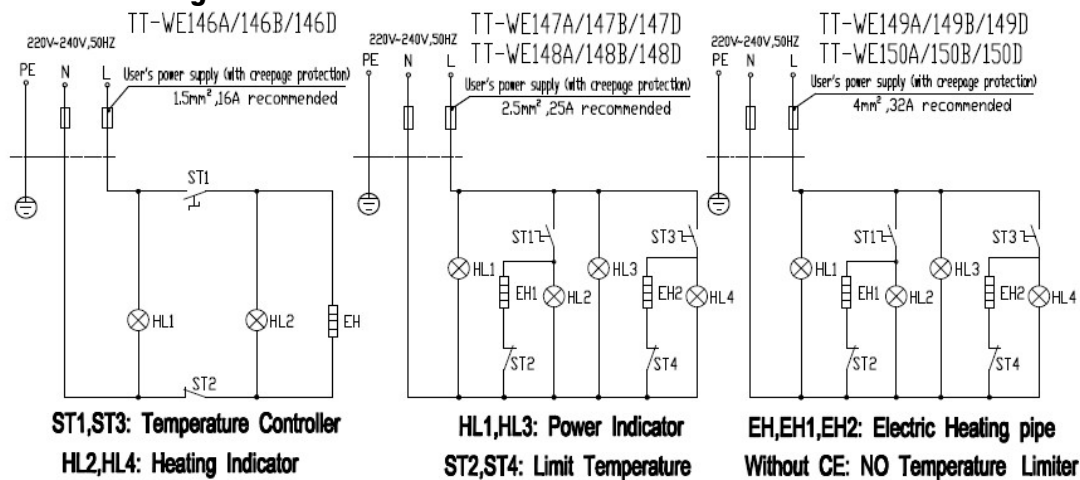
TT-WE146A/146B/146D
220V-240V,50HZ
PE N L
User's power supply (with creepage protection)
1.5mm², 16A recommended
ST1
HL1
HL2
EH
ST2

TT-WE147A/147B/147D
TT-WE148A/148B/148D
220V-240V,50HZ
PE N L
User's power supply (with creepage protection)
2.5mm², 25A recommended
ST1
ST3
HL1
EH1
HL2
HL3
EH2
HL4
ST2
ST4

TT-WE149A/149B/149D
TT-WE150A/150B/150D
220V-240V,50HZ
PE N L
User's power supply (with creepage protection)
4mm², 32A recommended
ST1
ST3
HL1
EH1
HL2
HL3
EH2
HL4
ST2
ST4

ST1,ST3: Temperature Controller
HL2,HL4: Heating Indicator
HL1,HL3: Power Indicator
ST2,ST4: Limit Temperature
EH,EH1,EH2: Electric Heating pipe
Without CE: NO Temperature Limiter